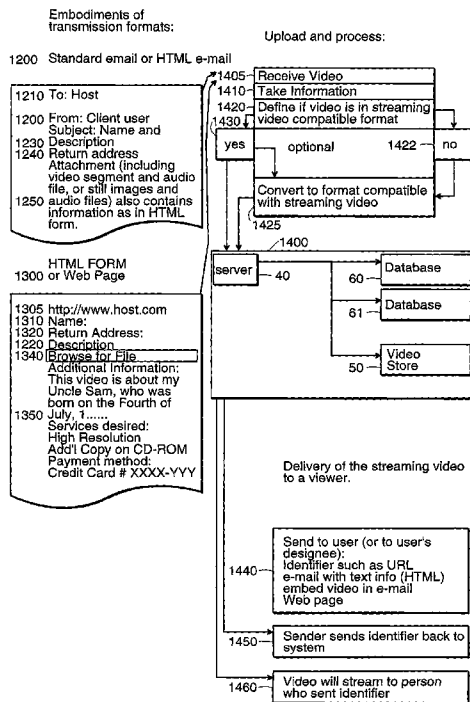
Embodiments of transmission formats:

Upload and process:

1200 Standard email or HTML e-mail

1210 To: Host

1200 From: Client user
Subject: Name and
1230 Description
1240 Return address
Attachment (including video segment and audio file, or still images and
1250 audio files) also contains information as in HTML form.

HTML FORM
1300 or Web Page

1305 http://www.host.com
1310 Name:
1320 Return Address:
1220 Description
1340 Browse for File
Additional Information:
This video is about my Uncle Sam, who was born on the Fourth of
1350 July, 1......
Services desired:
High Resolution
Add'l Copy on CD-ROM
Payment method:
Credit Card # XXXX-YYY

1405 Receive Video
1410 Take Information
1420 Define if video is in streaming video compatible format
1430
yes
optional
1422
no
Convert to format compatible with streaming video
1425

1400
server
40
60
Database
61
Database
50
Video Store

Delivery of the streaming video to a viewer.

1440
Send to user (or to user's designee):
Identifier such as URL
e-mail with text info (HTML)
embed video in e-mail
Web page

1450
Sender sends identifier back to system

1460
Video will stream to person who sent identifier